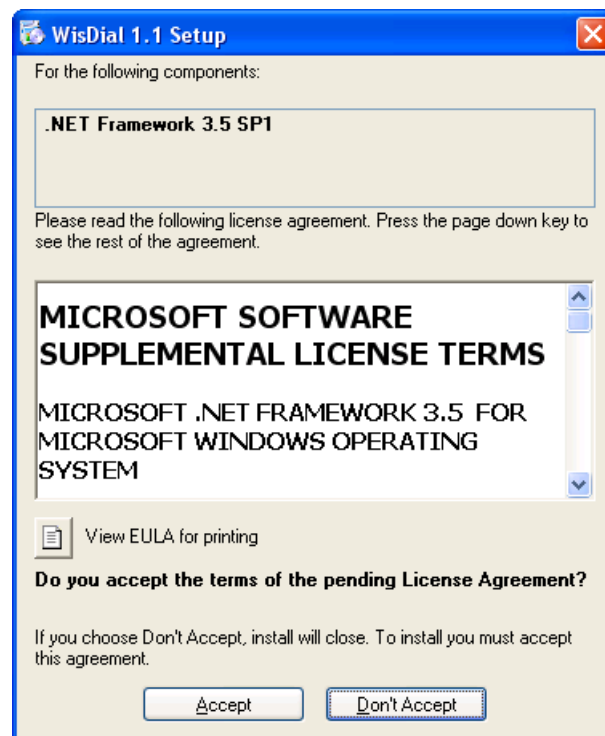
WisDial 1.1 Setup

For the following components:

.NET Framework 3.5 SP1

Please read the following license agreement. Press the page down key to see the rest of the agreement.

MICROSOFT SOFTWARE SUPPLEMENTAL LICENSE TERMS

MICROSOFT .NET FRAMEWORK 3.5 FOR MICROSOFT WINDOWS OPERATING SYSTEM

View EULA for printing

Do you accept the terms of the pending License Agreement?

If you choose Don't Accept, install will close. To install you must accept this agreement.

Accept

Don't Accept